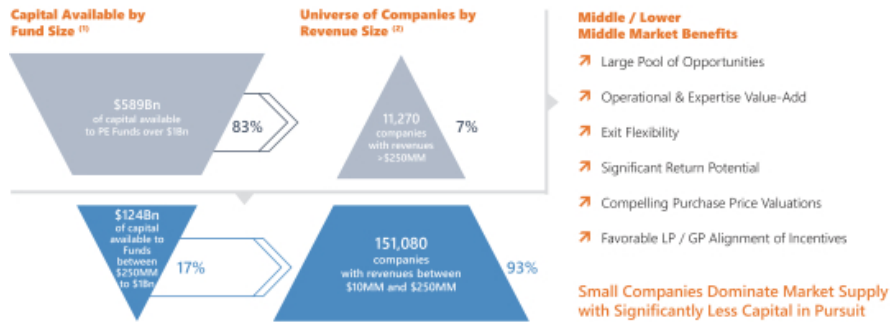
Capital Available by Fund Size $^{(1)}$

Universe of Companies by Revenue Size $^{(2)}$

Middle / Lower Middle Market Benefits

$589Bn of capital available to PE Funds over $1Bn

83%

11,270 companies with revenues >$250MM

7%

Large Pool of Opportunities

Operational & Expertise Value-Add

Exit Flexibility

Significant Return Potential

Compelling Purchase Price Valuations

Favorable LP / GP Alignment of Incentives

$124Bn of capital available to Funds between $250MM to $1Bn

17%

151,080 companies with revenues between $10MM and $250MM

93%

Small Companies Dominate Market Supply with Significantly Less Capital in Pursuit